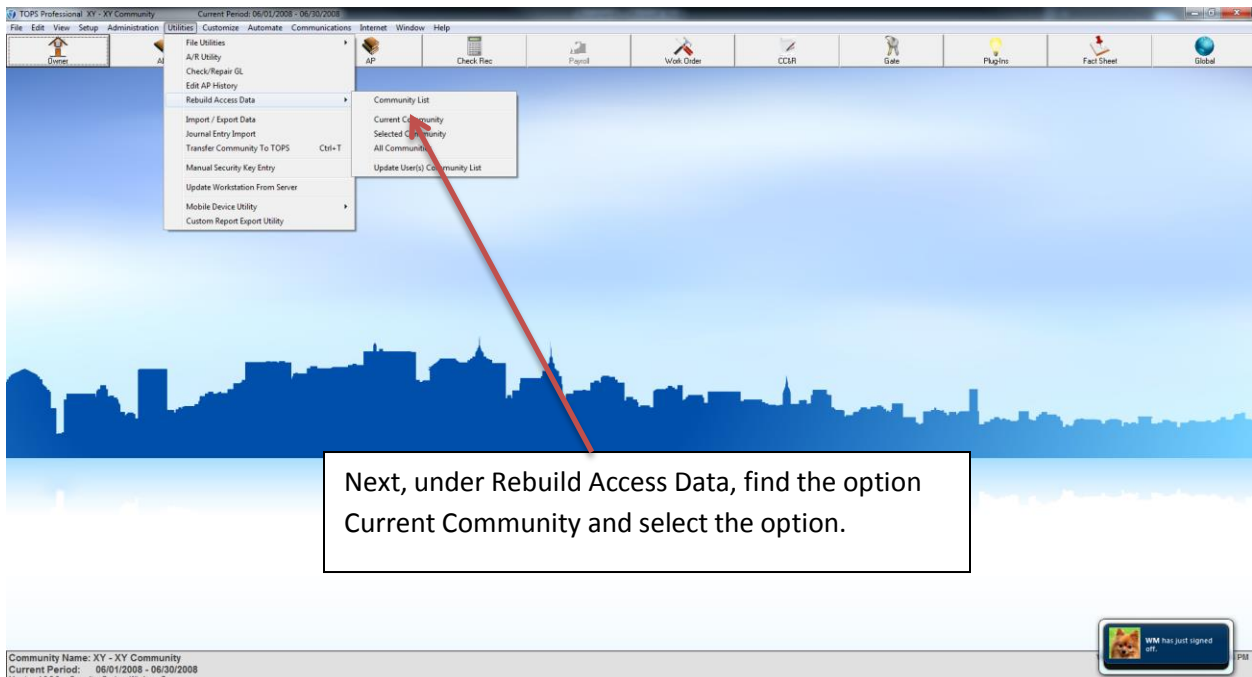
TOPS Professional XY - XY Community Current Period: 06/01/2008 - 06/30/2008

File Edit View Setup Administration Utilities Customize Automate Communications Internet Window Help

Owner Al AP Check Rec Payroll Work Order CC&R Gate Plug-Ins Fact Sheet Global

File Utilities
A/R Utility
Check/Repair GL
Edit AP History
Rebuild Access Data
Import / Export Data
Journal Entry Import
Transfer Community To TOPS Ctrl+T
Manual Security Key Entry
Update Workstation From Server
Mobile Device Utility
Custom Report Export Utility

Community List
Current Co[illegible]munity
Selected C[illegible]munity
All Communiti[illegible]
Update User(s) Co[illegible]munity List

Next, under Rebuild Access Data, find the option Current Community and select the option.

WM has just signed off.

PM

Community Name: XY - XY Community
Current Period: 06/01/2008 - 06/30/2008